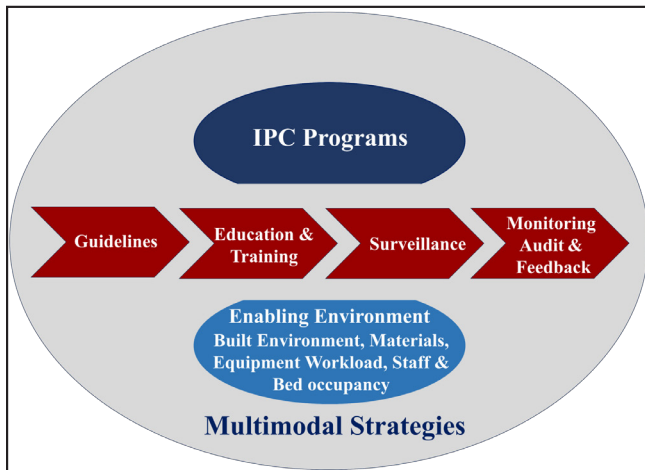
IPC Programs

Guidelines

Education & Training

Surveillance

Monitoring Audit & Feedback

Enabling Environment
Built Environment, Materials, Equipment Workload, Staff & Bed occupancy

Multimodal Strategies